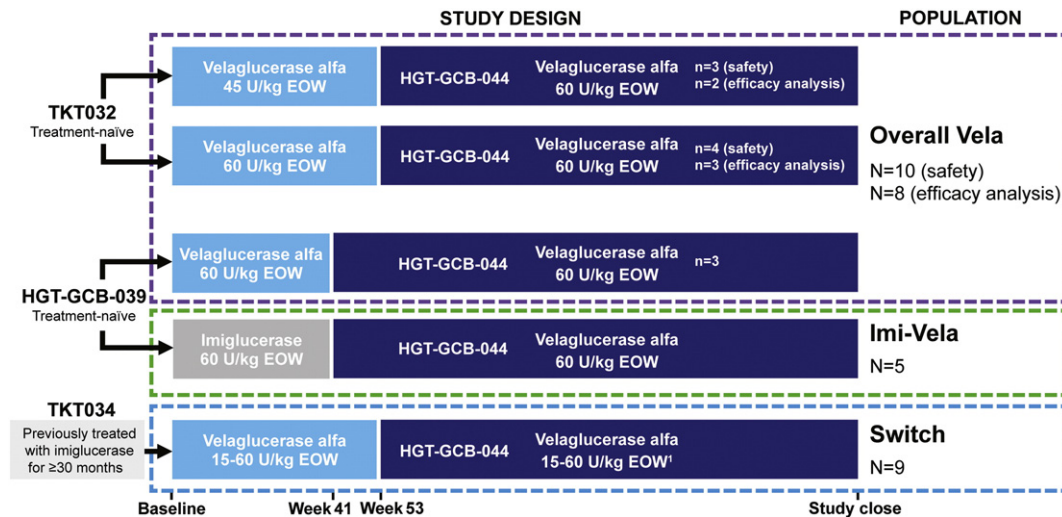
STUDY DESIGN

POPULATION

TKT032
Treatment-naïve

Velaglucerase alfa 45 U/kg EOW

HGT-GCB-044

Velaglucerase alfa 60 U/kg EOW

n=3 (safety)
n=2 (efficacy analysis)

Velaglucerase alfa 60 U/kg EOW

HGT-GCB-044

Velaglucerase alfa 60 U/kg EOW

n=4 (safety)
n=3 (efficacy analysis)

Overall Vela
N=10 (safety)
N=8 (efficacy analysis)

Velaglucerase alfa 60 U/kg EOW

HGT-GCB-044

Velaglucerase alfa 60 U/kg EOW

n=3

HGT-GCB-039
Treatment-naïve

Imiglucerase 60 U/kg EOW

HGT-GCB-044

Velaglucerase alfa 60 U/kg EOW

Imi-Vela
N=5

TKT034
Previously treated with imiglucerase for ≥30 months

Velaglucerase alfa 15-60 U/kg EOW

HGT-GCB-044

Velaglucerase alfa 15-60 U/kg EOW¹

Switch
N=9

Baseline

Week 41

Week 53

Study close